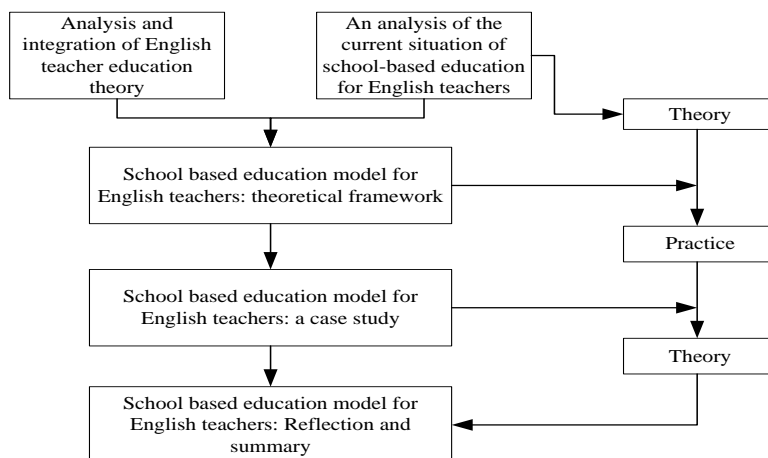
Analysis and integration of English teacher education theory

An analysis of the current situation of school-based education for English teachers

Theory

School based education model for English teachers: theoretical framework

Practice

School based education model for English teachers: a case study

Theory

School based education model for English teachers: Reflection and summary